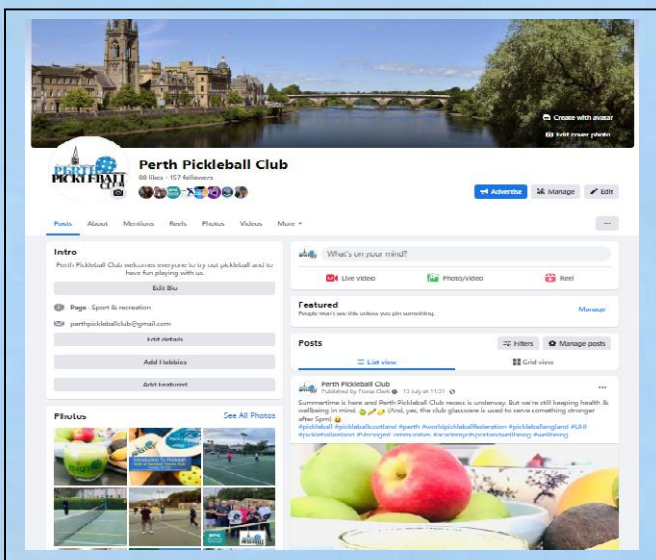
Create with avatar
Edit cover photo

PERTH PICKLEBALL CLUB

Perth Pickleball Club
88 likes • 157 followers

Advertise
Manage
Edit

Posts About Mentions Reels Photos Videos More ▾

...

Intro
Perth Pickleball Club welcomes everyone to try out pickleball and to have fun playing with us.

Edit Bio

Page · Sport & recreation

perthpickleballclub@gmail.com

Edit details

Add Hobbies

Add featured

Photos
See All Photos

What's on your mind?

Live video
Photo/video
Reel

Featured
People won't see this unless you pin something.
Manage

Posts
Filters
Manage posts
List view
Grid view

Perth Pickleball Club
Published by Fiona Clark · 13 July at 11:31 ·
Summertime is here and Perth Pickleball Club recess is underway. But we're still keeping health & wellbeing in mind. (And, yes, the club glassware is used to serve something stronger after 5pm)
#pickleball #pickleballscotland #perth #worldpickleballfederation #pickleballengland #UKI #pickleballireland #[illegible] #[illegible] #wellbeing